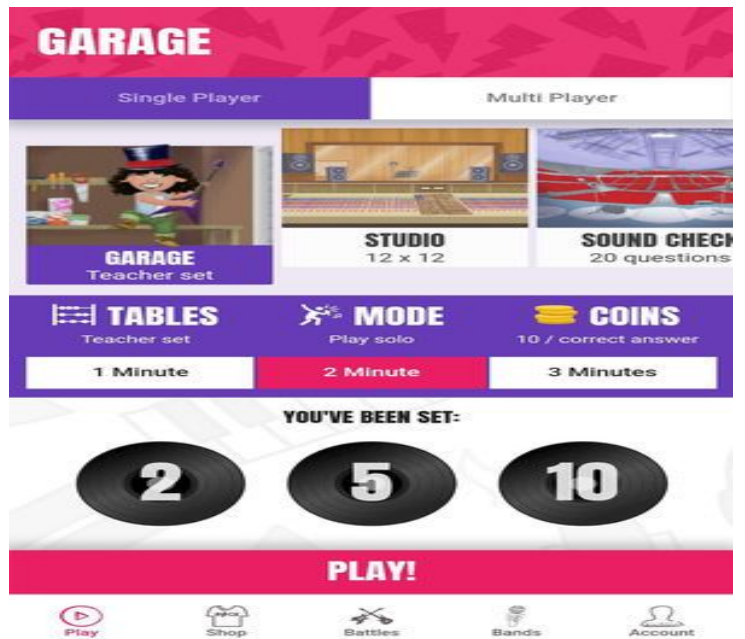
GARAGE

Single Player

Multi Player

GARAGE
Teacher set

STUDIO
12 x 12

SOUND CHECK
20 questions

TABLES
Teacher set

MODE
Play solo

COINS
10 / correct answer

1 Minute

2 Minute

3 Minutes

YOU'VE BEEN SET:

2

5

10

PLAY!

Play

Shop

Battles

Bands

Account